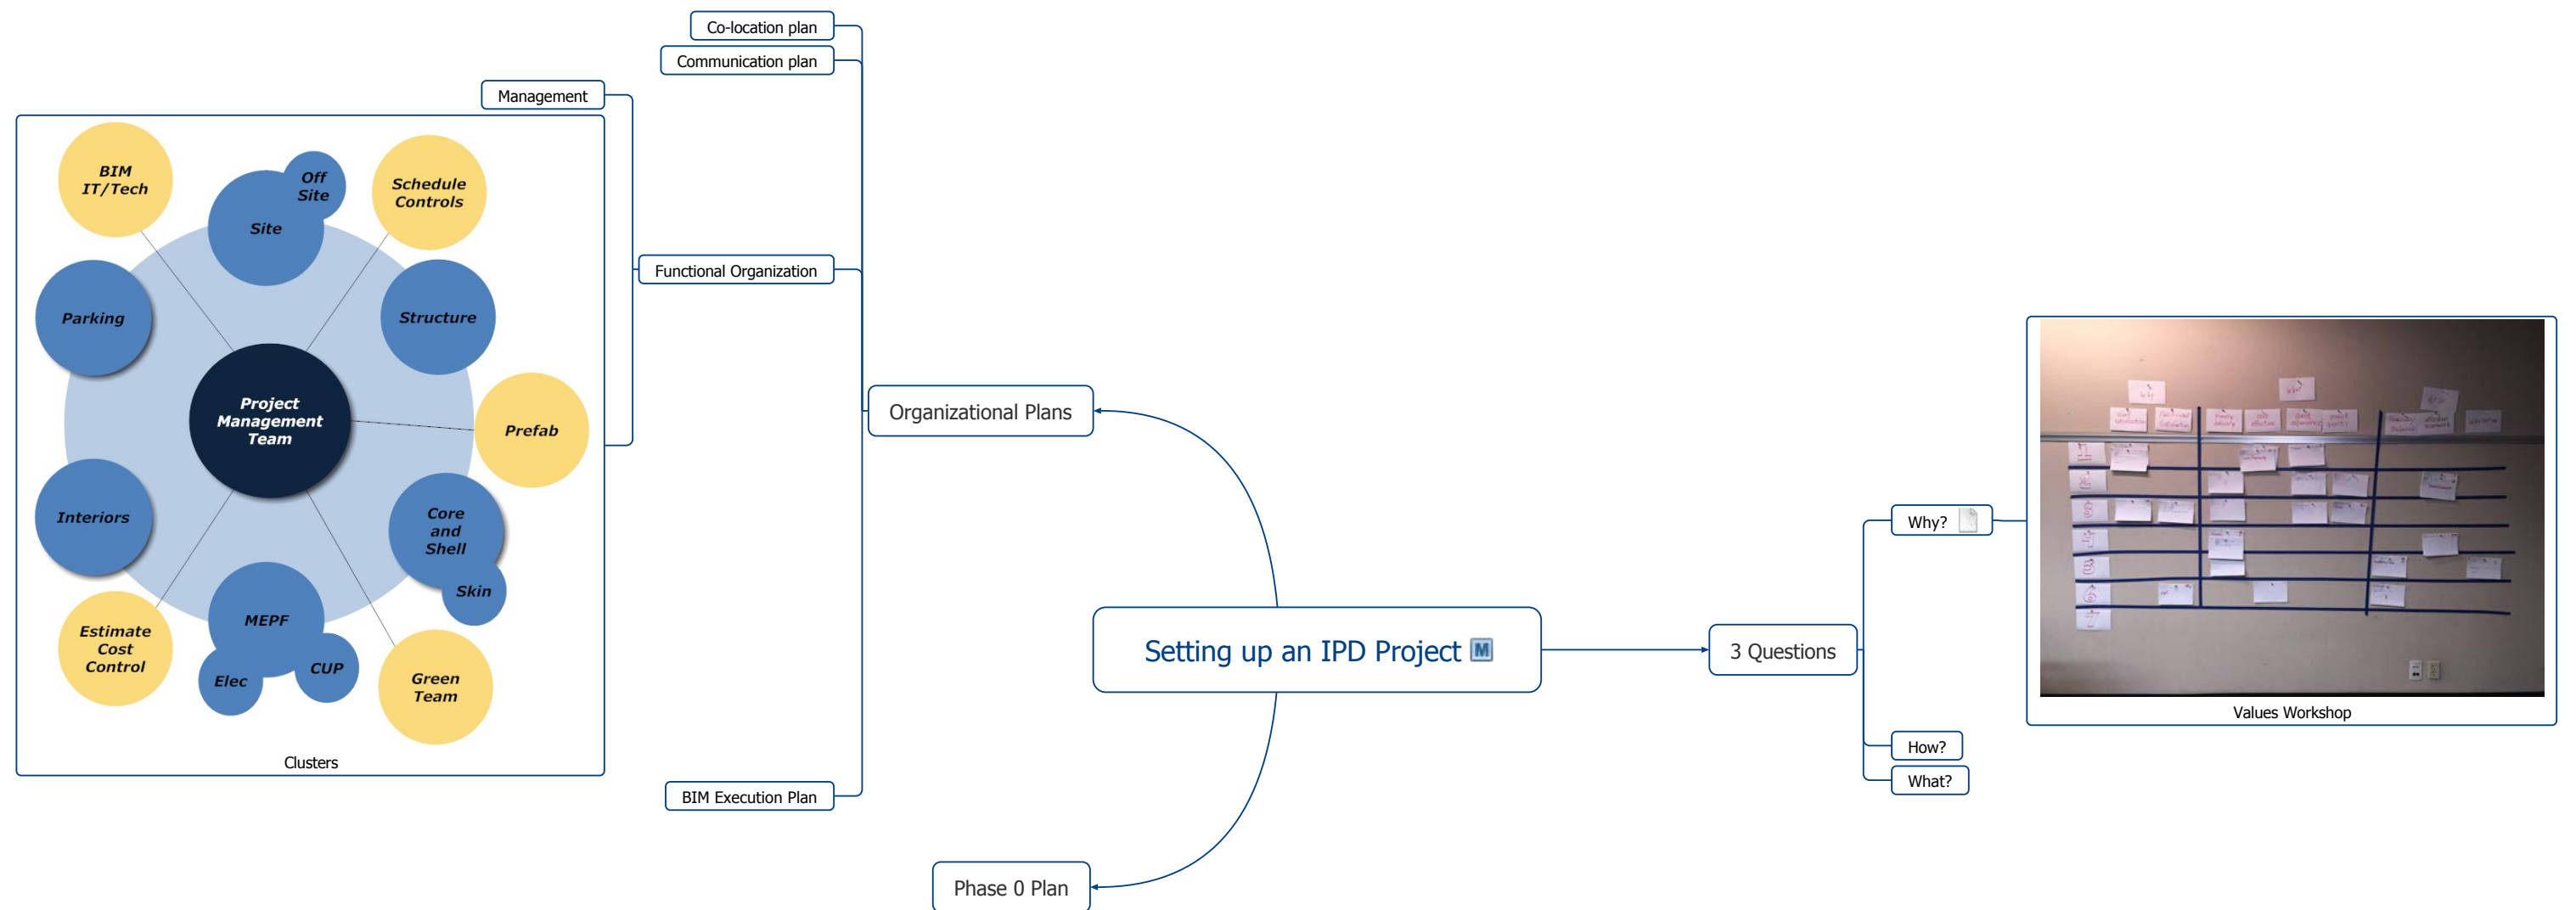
Co-location plan

Communication plan

Management

BIM IT/Tech

Off Site

Site

Schedule Controls

Parking

Structure

Project Management Team

Prefab

Interiors

Core and Shell

Skin

MEPF

Estimate Cost Control

Elec

CUP

Green Team

Clusters

Functional Organization

Organizational Plans

BIM Execution Plan

Setting up an IPD Project

Phase 0 Plan

3 Questions

Why?

How?

What?

Values Workshop